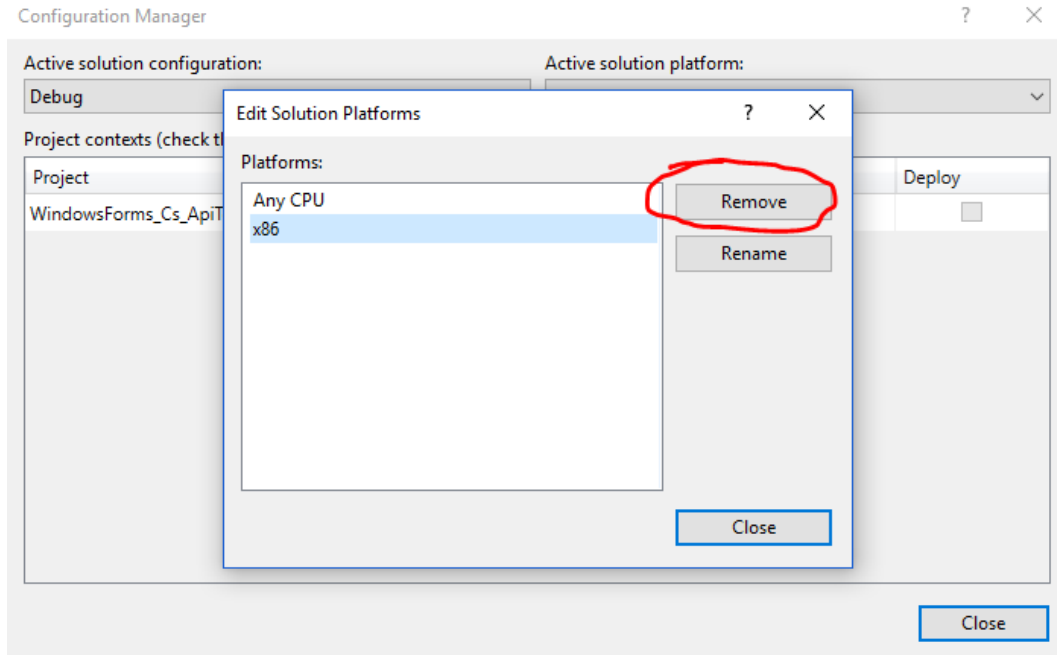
Configuration Manager ? ×

Active solution configuration:
Debug

Active solution platform:

Project contexts (check th

Project
WindowsForms_Cs_ApiT

Deploy

Edit Solution Platforms ? ×

Platforms:
Any CPU
x86

Remove
Rename

Close

Close